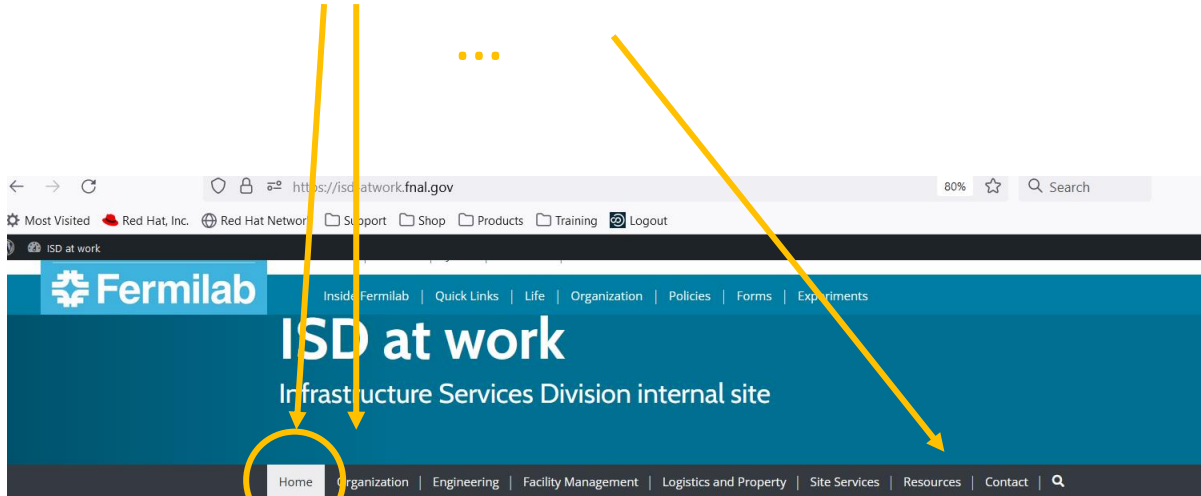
...

https://isdatwork.fnal.gov 80% Search

Most Visited Red Hat, Inc. Red Hat Network Support Shop Products Training Logout

ISD at work

Fermilab

Inside Fermilab | Quick Links | Life | Organization | Policies | Forms | Experiments

ISD at work

Infrastructure Services Division internal site

Home Organization | Engineering | Facility Management | Logistics and Property | Site Services | Resources | Contact |